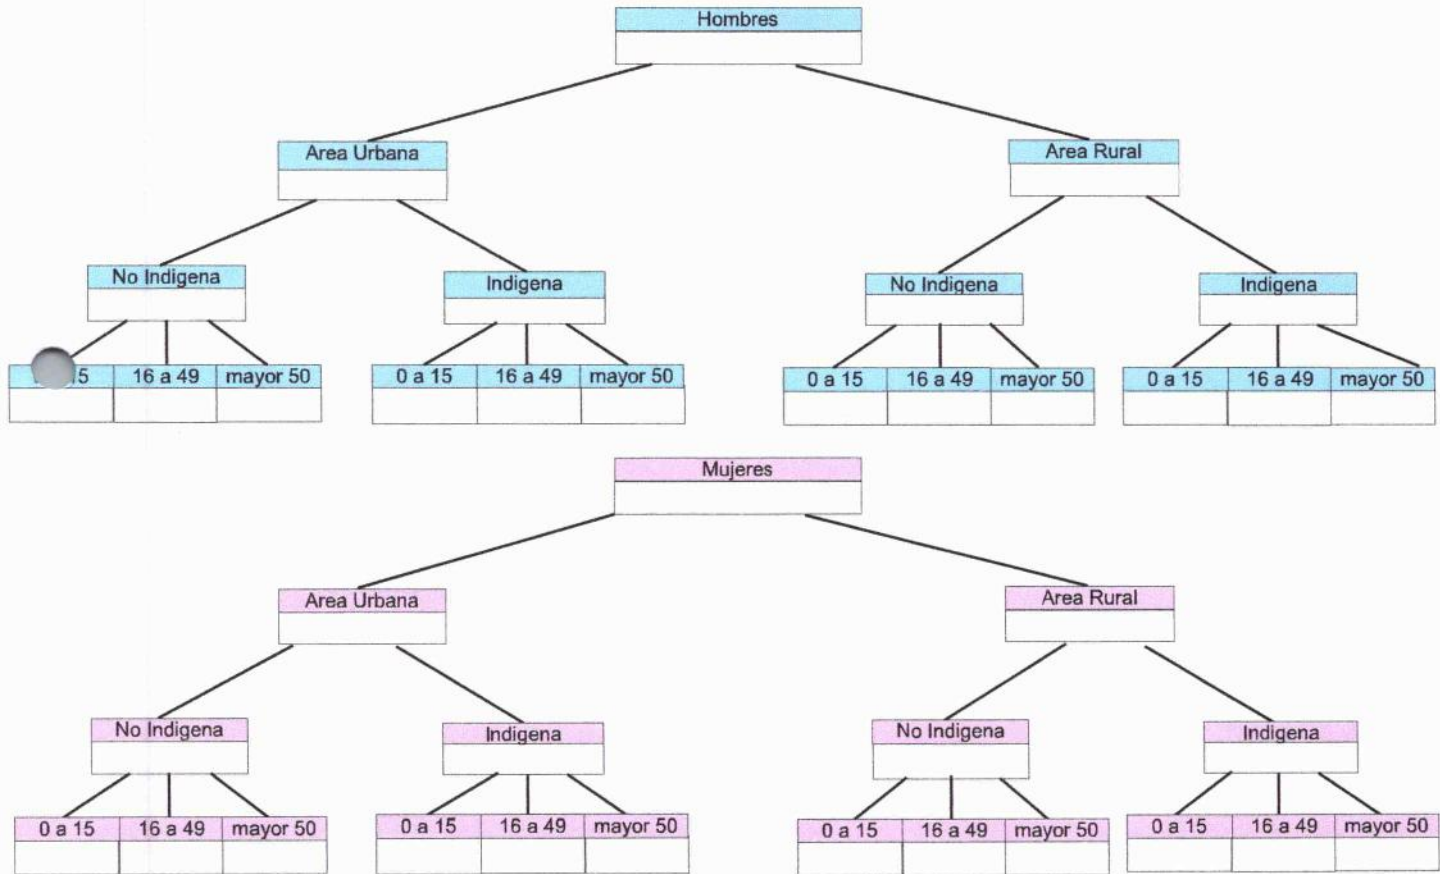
Hombres

Area Urbana

No Indigena

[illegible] 15 | 16 a 49 | mayor 50

Indigena

0 a 15 | 16 a 49 | mayor 50

Area Rural

No Indigena

0 a 15 | 16 a 49 | mayor 50

Indigena

0 a 15 | 16 a 49 | mayor 50

Mujeres

Area Urbana

No Indigena

0 a 15 | 16 a 49 | mayor 50

Indigena

0 a 15 | 16 a 49 | mayor 50

Area Rural

No Indigena

0 a 15 | 16 a 49 | mayor 50

Indigena

0 a 15 | 16 a 49 | mayor 50